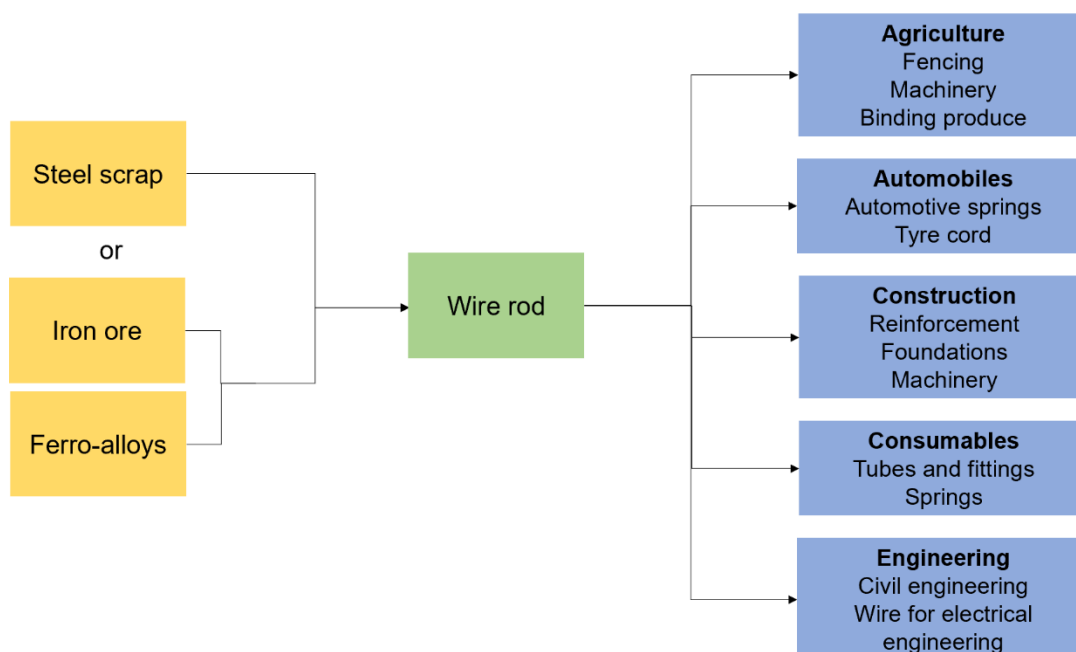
Steel scrap

or

Iron ore

Ferro-alloys

Wire rod

**Agriculture**
Fencing
Machinery
Binding produce

**Automobiles**
Automotive springs
Tyre cord

**Construction**
Reinforcement
Foundations
Machinery

**Consumables**
Tubes and fittings
Springs

**Engineering**
Civil engineering
Wire for electrical engineering